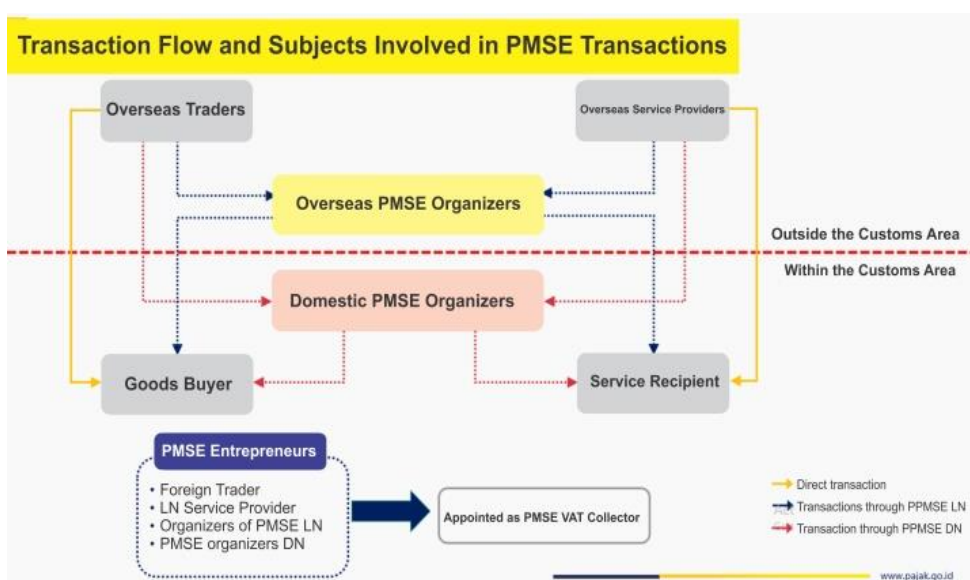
Transaction Flow and Subjects Involved in PMSE Transactions

Overseas Traders

Overseas Service Providers

Overseas PMSE Organizers

Outside the Customs Area

Within the Customs Area

Domestic PMSE Organizers

Goods Buyer

Service Recipient

PMSE Entrepreneurs

• Foreign Trader
• LN Service Provider
• Organizers of PMSE LN
• PMSE organizers DN

Appointed as PMSE VAT Collector

Direct transaction

Transactions through PPMSE LN

Transaction through PPMSE DN

www.pajak.go.id